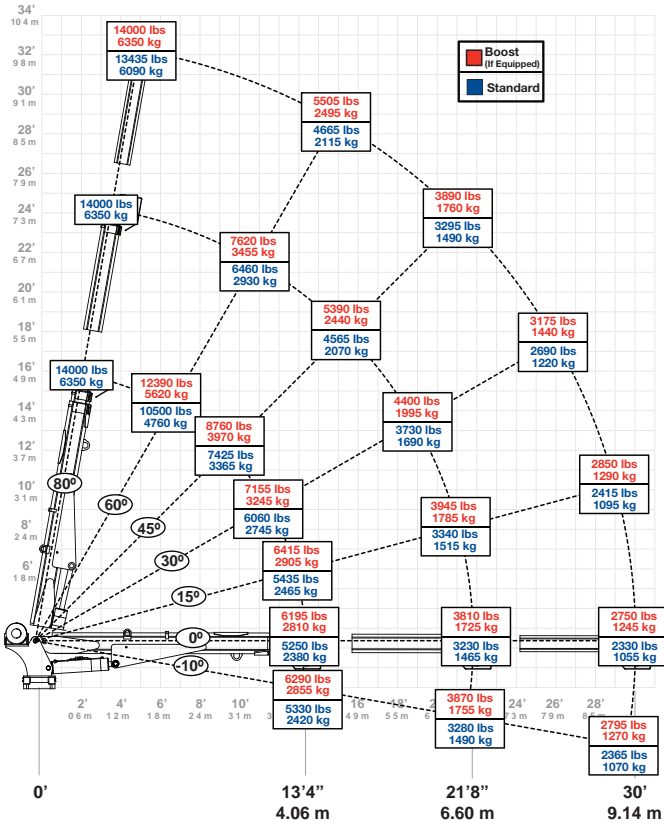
34'
10.4 m
32'
9.8 m
30'
9.1 m
28'
8.5 m
26'
7.9 m
24'
7.3 m
22'
6.7 m
20'
6.1 m
18'
5.5 m
16'
4.9 m
14'
4.3 m
12'
3.7 m
10'
3.1 m
8'
2.4 m
6'
1.8 m

Boost
(If Equipped)
Standard

14000 lbs
6350 kg
13435 lbs
6090 kg

5505 lbs
2495 kg
4665 lbs
2115 kg

3890 lbs
1760 kg
3295 lbs
1490 kg

14000 lbs
6350 kg

7620 lbs
3455 kg
6460 lbs
2930 kg

5390 lbs
2440 kg
4565 lbs
2070 kg

3175 lbs
1440 kg
2690 lbs
1220 kg

14000 lbs
6350 kg

12390 lbs
5620 kg
10500 lbs
4760 kg

8760 lbs
3970 kg
7425 lbs
3365 kg

4400 lbs
1995 kg
3730 lbs
1690 kg

2850 lbs
1290 kg
2415 lbs
1095 kg

80º
60º
45º
30º
15º
0º
-10º

7155 lbs
3245 kg
6060 lbs
2745 kg

3945 lbs
1785 kg
3340 lbs
1515 kg

6415 lbs
2905 kg
5435 lbs
2465 kg

6195 lbs
2810 kg
5250 lbs
2380 kg

3810 lbs
1725 kg
3230 lbs
1465 kg

2750 lbs
1245 kg
2330 lbs
1055 kg

6290 lbs
2855 kg
5330 lbs
2420 kg

3870 lbs
1755 kg
3280 lbs
1490 kg

2795 lbs
1270 kg
2365 lbs
1070 kg

2'
0.6 m
4'
1.2 m
6'
1.8 m
8'
2.4 m
10'
3.1 m
16'
4.9 m
18'
5.5 m
24'
7.3 m
26'
7.9 m
28'
8.5 m

0'
13'4"
4.06 m
21'8"
6.60 m
30'
9.14 m